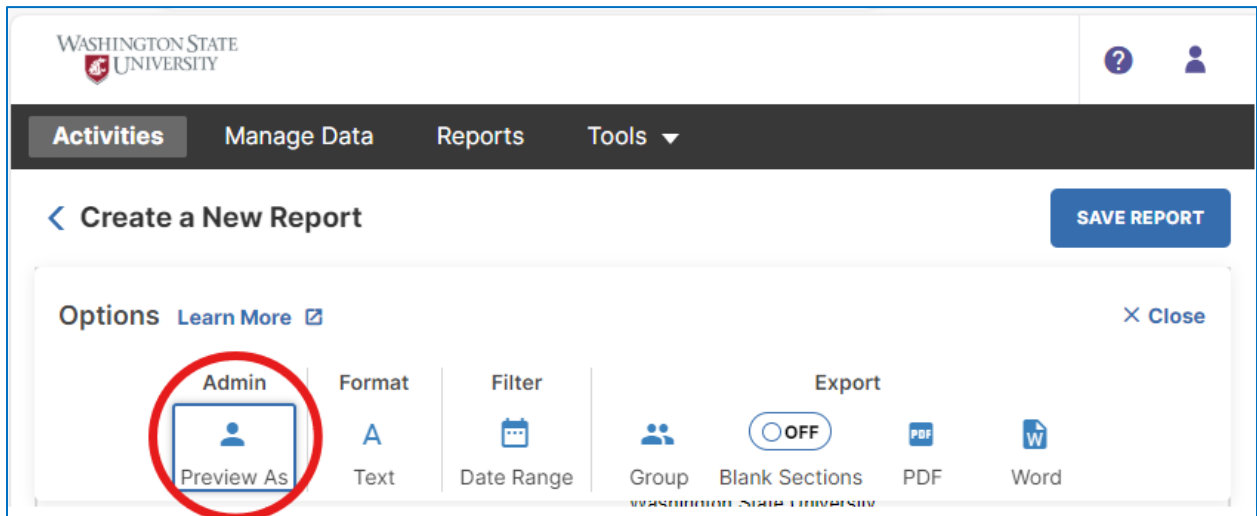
WASHINGTON STATE UNIVERSITY

Activities Manage Data Reports Tools

Create a New Report

SAVE REPORT

Options Learn More

× Close

Admin
Preview As

Format
A
Text

Filter
Date Range

Export
Group
OFF
Blank Sections
PDF
PDF
W
Word

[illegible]